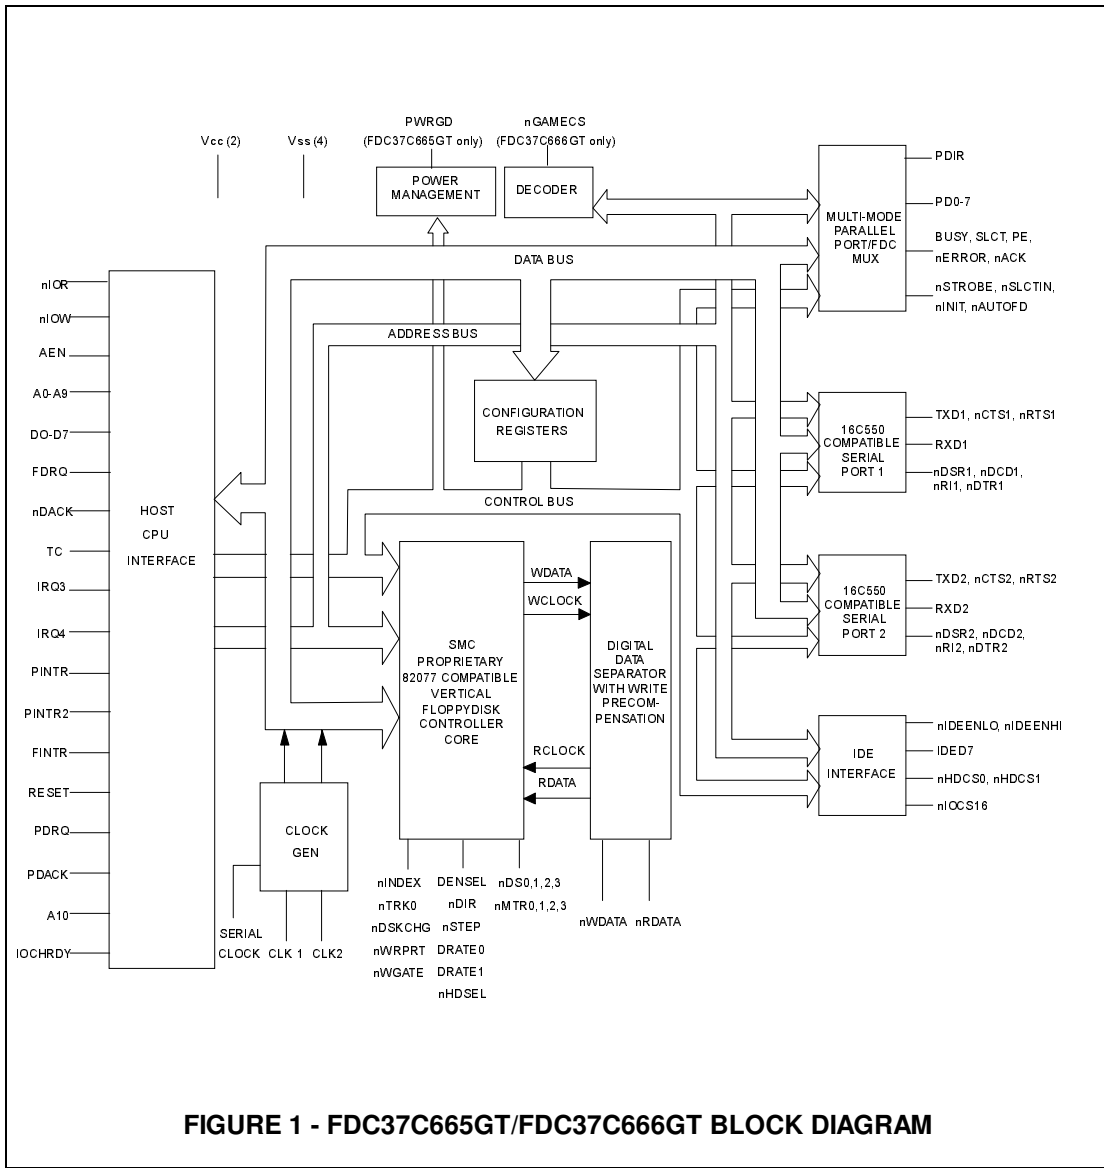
Vcc (2)

Vss (4)

PWRGD
(FDC37C665GT only)

nGAMECS
(FDC37C666GT only)

POWER MANAGEMENT

DECODER

MULTI-MODE PARALLEL PORT/FDC MUX

PDIR

PD0-7

BUSY, SLCT, PE, nERROR, nACK

nSTROBE, nSLCTIN, nINIT, nAUTOFD

DATA BUS

ADDRESS BUS

CONFIGURATION REGISTERS

CONTROL BUS

nIOR
nIOW
AEN
A0-A9
DO-D7
FDRQ
nDACK
TC
IRQ3
IRQ4
PINTR
PINTR2
FINTR
RESET
PDRQ
PDACK
A10
IOCHRDY

HOST CPU INTERFACE

16C550 COMPATIBLE SERIAL PORT 1

TXD1, nCTS1, nRTS1
RXD1
nDSR1, nDCD1, nRI1, nDTR1

16C550 COMPATIBLE SERIAL PORT 2

TXD2, nCTS2, nRTS2
RXD2
nDSR2, nDCD2, nRI2, nDTR2

SMC PROPRIETARY 82077 COMPATIBLE VERTICAL FLOPPYDISK CONTROLLER CORE

WDATA
WCLOCK
RCLOCK
RDATA

DIGITAL DATA SEPARATOR WITH WRITE PRECOM-PENSATION

IDE INTERFACE

nIDEENLO, nIDEENHI
IDED7
nHDCS0, nHDCS1
nIOCS16

CLOCK GEN

SERIAL CLOCK
CLK 1
CLK2

nINDEX
nTRK0
nDSKCHG
nWRPRT
nWGATE

DENSEL
nDIR
nSTEP
DRATE0
DRATE1
nHDSEL

nDS0,1,2,3
nMTR0,1,2,3

nWDATA
nRDATA

FIGURE 1 - FDC37C665GT/FDC37C666GT BLOCK DIAGRAM